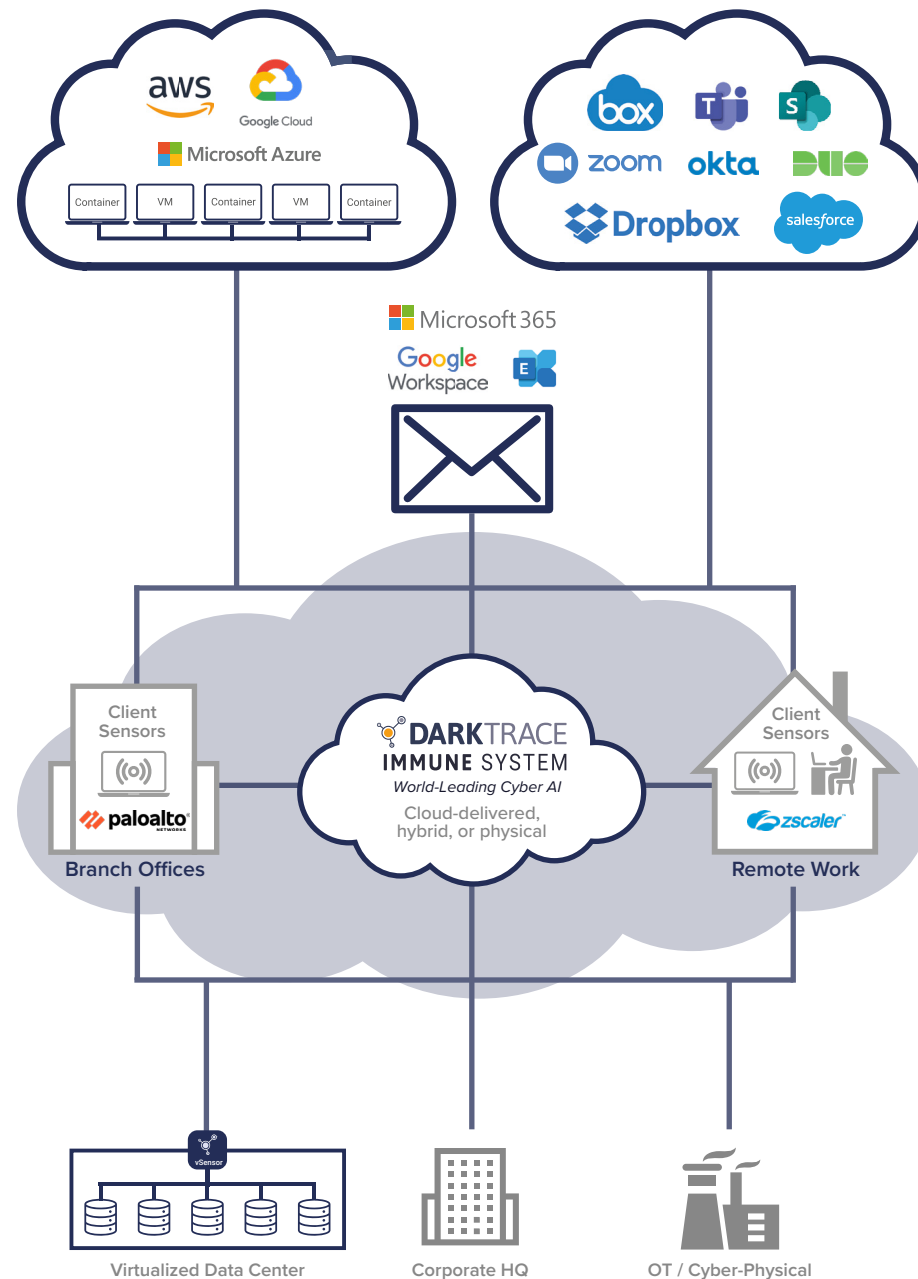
aws

Google Cloud

Microsoft Azure

Container

VM

Container

VM

Container

box

T

S

zoom

okta

DUO

Dropbox

salesforce

Microsoft 365

Google Workspace

E

Client Sensors

paloalto NETWORKS

Branch Offices

DARKTRACE
IMMUNE SYSTEM
World-Leading Cyber AI

Cloud-delivered, hybrid, or physical

Client Sensors

zscaler

Remote Work

vSensor

Virtualized Data Center

Corporate HQ

OT / Cyber-Physical